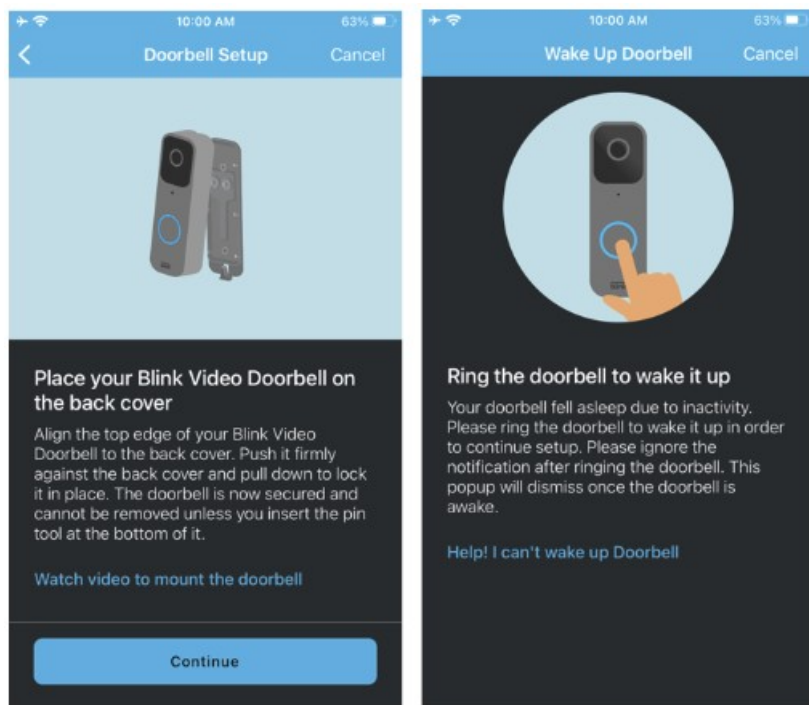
10:00 AM 63%

Doorbell Setup Cancel

Place your Blink Video Doorbell on the back cover

Align the top edge of your Blink Video Doorbell to the back cover. Push it firmly against the back cover and pull down to lock it in place. The doorbell is now secured and cannot be removed unless you insert the pin tool at the bottom of it.

Watch video to mount the doorbell

Continue

10:00 AM 63%

Wake Up Doorbell Cancel

Ring the doorbell to wake it up

Your doorbell fell asleep due to inactivity. Please ring the doorbell to wake it up in order to continue setup. Please ignore the notification after ringing the doorbell. This popup will dismiss once the doorbell is awake.

Help! I can't wake up Doorbell